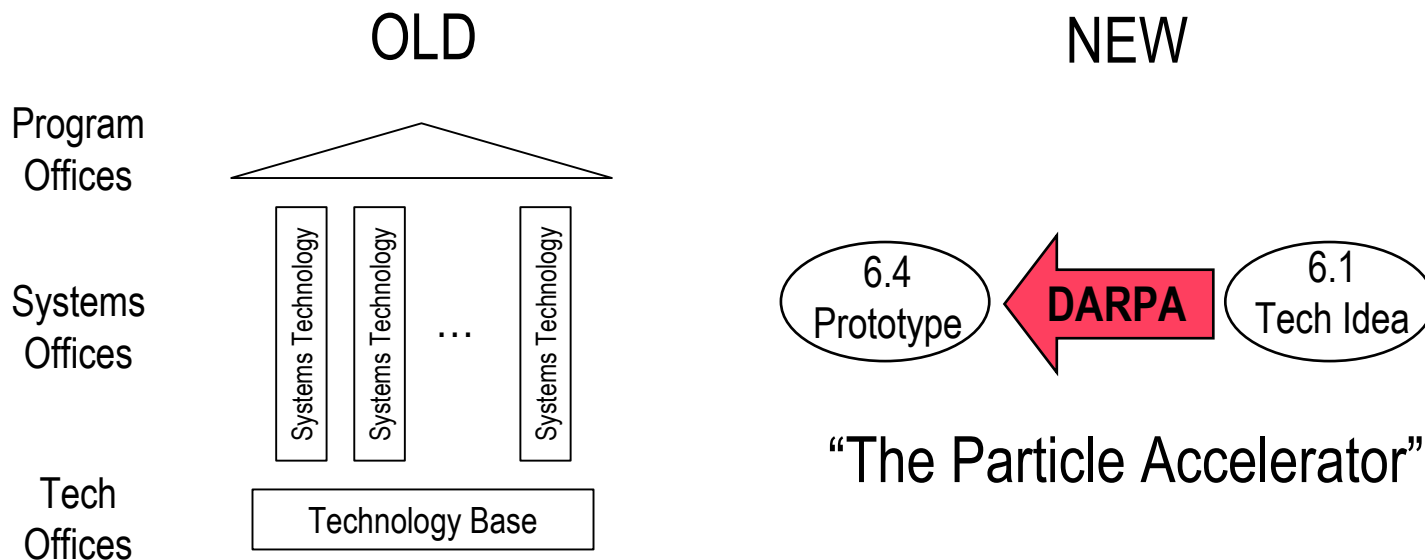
OLD

NEW

Program Offices

Systems Offices

Tech Offices

Systems Technology

Systems Technology

…

Systems Technology

Technology Base

6.4 Prototype

DARPA

6.1 Tech Idea

“The Particle Accelerator”